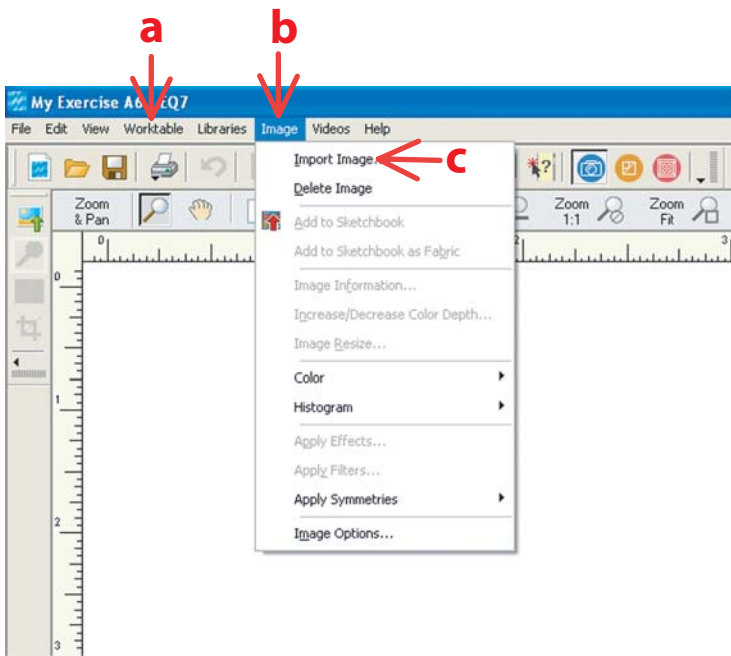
a
b
My Exercise A6 EQ7
File Edit View Worktable Libraries Image Videos Help
Import Image...
c
Delete Image
Add to Sketchbook
Add to Sketchbook as Fabric
Image Information...
Increase/Decrease Color Depth...
Image Resize...
Color
Histogram
Apply Effects...
Apply Filters...
Apply Symmetries
Image Options...
Zoom & Pan
Zoom 1:1
Zoom Fit
0
1
2
3
0
1
2
3